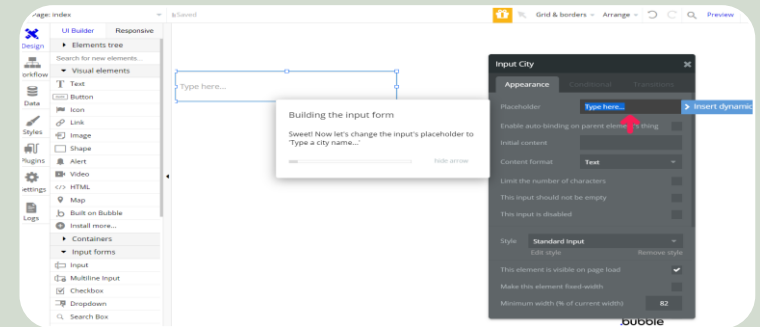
Page: index
Saved
Grid & borders
Arrange
Preview

Design
Workflow
Data
Styles
Plugins
Settings
Logs

UI Builder
Responsive
Elements tree
Search for new elements...
Visual elements
Text
Button
Icon
Link
Image
Shape
Alert
Video
HTML
Map
Built on Bubble
Install more...
Containers
Input forms
Input
Multiline Input
Checkbox
Dropdown
Search Box

Type here...

Building the input form
Sweet! Now let's change the input's placeholder to 'Type a city name...'
Hide arrow

Input City
Appearance
Conditional
Transitions
Placeholder
Type here...
Insert dynamic
Enable auto-binding on parent element's thing
Initial content
Content format
Text
Limit the number of characters
This input should not be empty
This input is disabled
Style
Standard Input
Edit style
Remove style
This element is visible on page load
Make this element fixed-width
Minimum width (% of current width)
82

.bubble